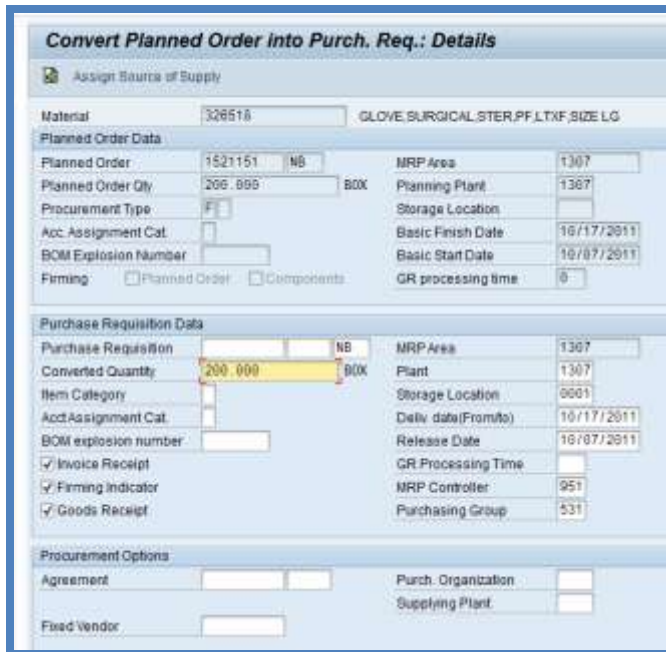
Convert Planned Order into Purch. Req.: Details

Assign Source of Supply

Material 326518 GLOVE,SURGICAL,STER,PF,LTXF,SIZE LG

Planned Order Data

Planned Order 1521151 NB
Planned Order Qty 200.000 BOX
Procurement Type F
Acc. Assignment Cat.
BOM Explosion Number
Firming Planned Order Components

MRP Area 1307
Planning Plant 1307
Storage Location
Basic Finish Date 10/17/2011
Basic Start Date 10/07/2011
GR processing time 0

Purchase Requisition Data

Purchase Requisition NB
Converted Quantity 200.000 BOX
Item Category
Acct Assignment Cat.
BOM explosion number
Invoice Receipt
Firming Indicator
Goods Receipt

MRP Area 1307
Plant 1307
Storage Location 0001
Deliv. date(From/to) 10/17/2011
Release Date 10/07/2011
GR Processing Time
MRP Controller 951
Purchasing Group 531

Procurement Options

Agreement
Fixed Vendor

Purch. Organization
Supplying Plant